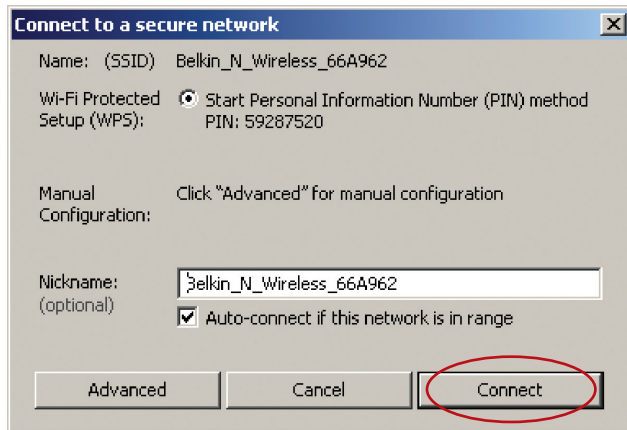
Connect to a secure network

Name: (SSID) Belkin_N_Wireless_66A962

Wi-Fi Protected Setup (WPS): Start Personal Information Number (PIN) method PIN: 59287520

Manual Configuration: Click "Advanced" for manual configuration

Nickname: (optional) Belkin_N_Wireless_66A962

Auto-connect if this network is in range

Advanced Cancel Connect